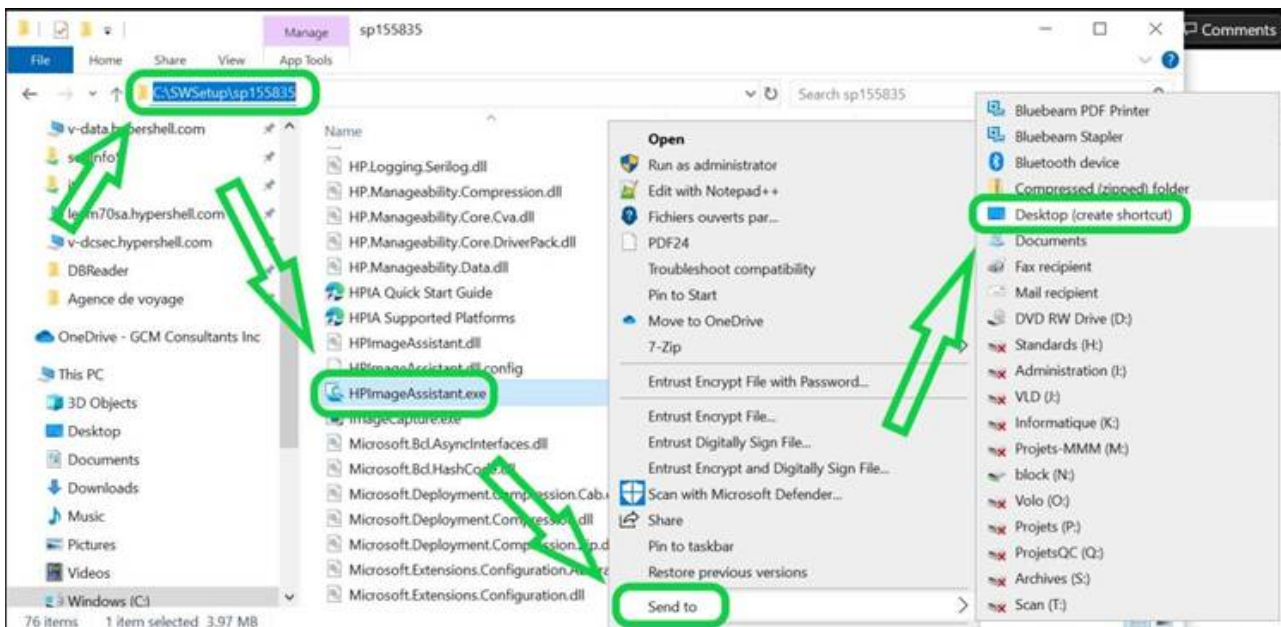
Manage sp155835

File Home Share View App Tools

Comments

C:\SWSetup\sp155835

Search sp155835

v-data.hypershell.com
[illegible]
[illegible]
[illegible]70sa.hypershell.com
v-dcsec.hypershell.com
DBReader
Agence de voyage
OneDrive - GCM Consultants Inc
This PC
3D Objects
Desktop
Documents
Downloads
Music
Pictures
Videos
Windows (C:)

Name
HP.Logging.Serilog.dll
HP.Manageability.Compression.dll
HP.Manageability.Core.Cva.dll
HP.Manageability.Core.DriverPack.dll
HP.Manageability.Data.dll
HPIA Quick Start Guide
HPIA Supported Platforms
HPImageAssistant.dll
HPImageAssistant.dll.config
HPImageAssistant.exe
ImageCapture.exe
Microsoft.Bcl.AsyncInterfaces.dll
Microsoft.Bcl.HashCode.dll
Microsoft.Deployment.Compression.Cab.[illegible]
Microsoft.Deployment.Compression.dll
Microsoft.Deployment.Compression.Zip.d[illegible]
Microsoft.Extensions.Configuration.A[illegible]
Microsoft.Extensions.Configuration.dll

Open
Run as administrator
Edit with Notepad++
Fichiers ouverts par...
PDF24
Troubleshoot compatibility
Pin to Start
Move to OneDrive
7-Zip
Entrust Encrypt File with Password...
Entrust Encrypt File...
Entrust Digitally Sign File...
Entrust Encrypt and Digitally Sign File...
Scan with Microsoft Defender...
Share
Pin to taskbar
Restore previous versions
Send to

Bluebeam PDF Printer
Bluebeam Stapler
Bluetooth device
Compressed (zipped) folder
Desktop (create shortcut)
Documents
Fax recipient
Mail recipient
DVD RW Drive (D:)
Standards (H:)
Administration (I:)
VLD (J:)
Informatique (K:)
Projets-MMM (M:)
block (N:)
Volo (O:)
Projets (P:)
ProjetsQC (Q:)
Archives (S:)
Scan (T:)

76 items 1 item selected 3.97 MB